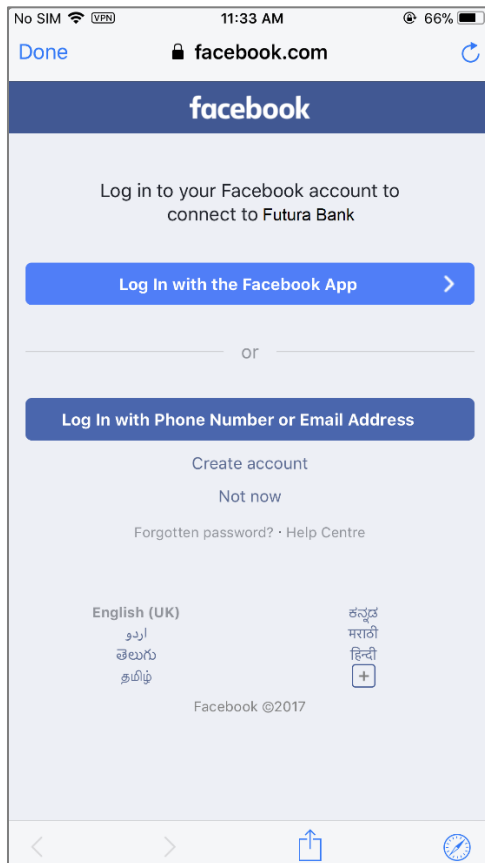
No SIM VPN 11:33 AM 66%

Done facebook.com

facebook

Log in to your Facebook account to connect to Futura Bank

Log In with the Facebook App

or

Log In with Phone Number or Email Address

Create account

Not now

Forgotten password? · Help Centre

English (UK)
اردو
తెలుగు
தமிழ்

ಕನ್ನಡ
मराठी
हिन्दी
+

Facebook ©2017